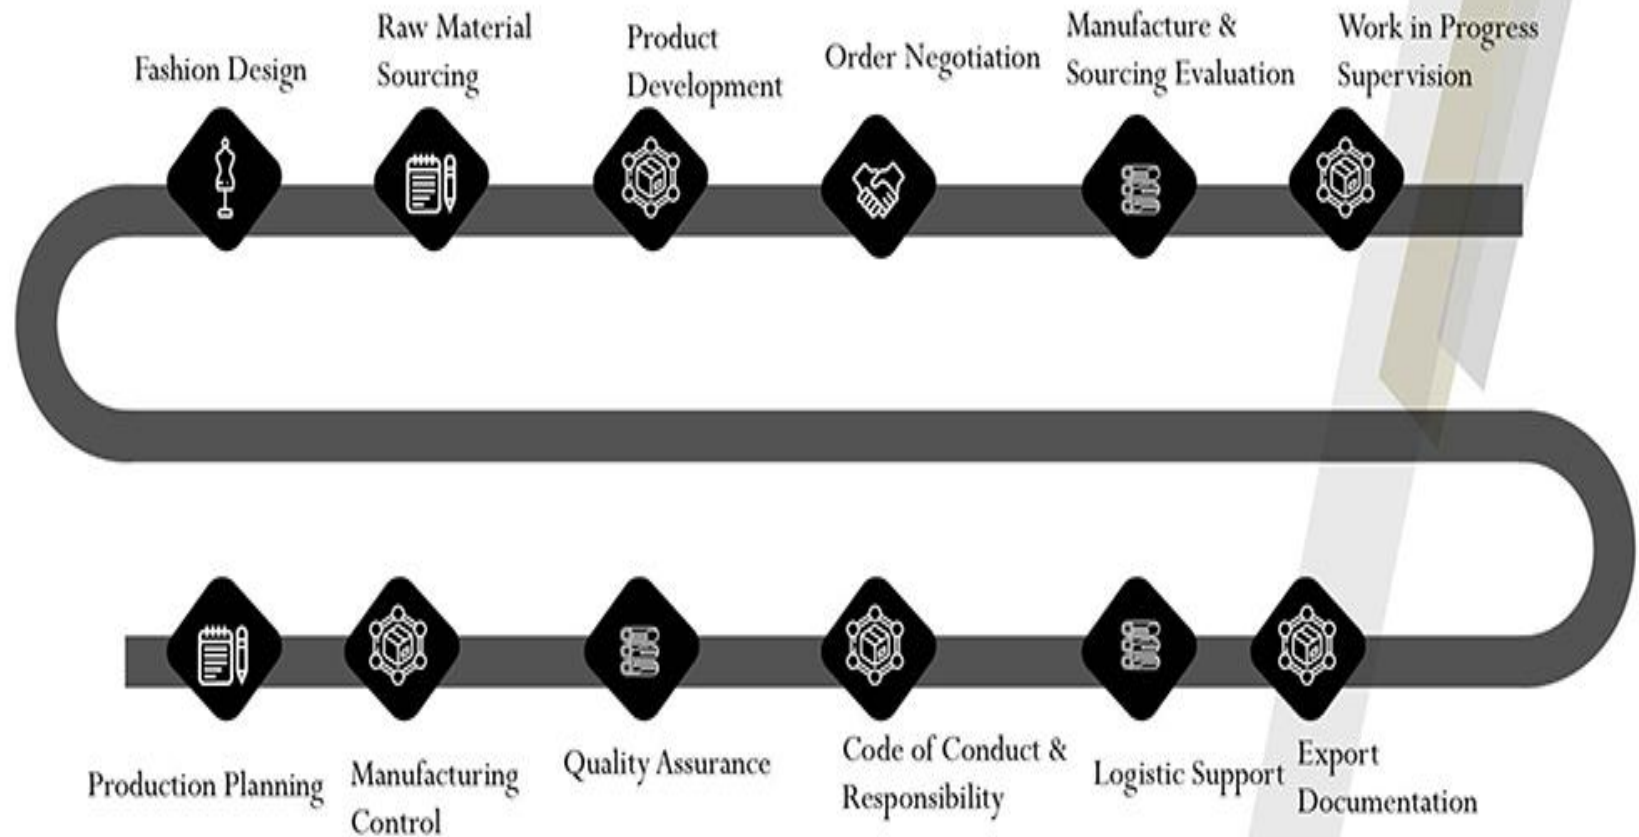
Fashion Design

Raw Material Sourcing

Product Development

Order Negotiation

Manufacture & Sourcing Evaluation

Work in Progress Supervision

Production Planning

Manufacturing Control

Quality Assurance

Code of Conduct & Responsibility

Logistic Support

Export Documentation